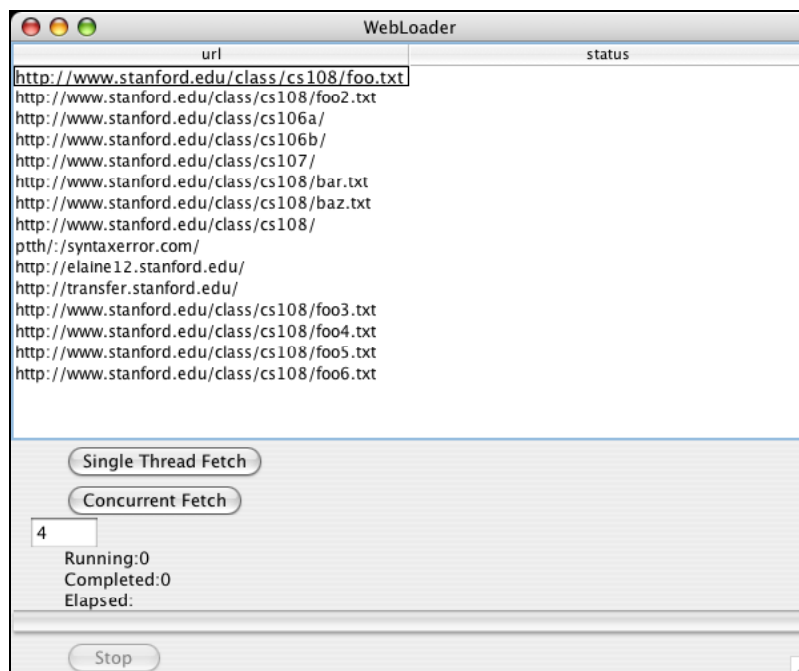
WebLoader

| url | status |
|---|---|
| http://www.stanford.edu/class/cs108/foo.txt | |
| http://www.stanford.edu/class/cs108/foo2.txt | |
| http://www.stanford.edu/class/cs106a/ | |
| http://www.stanford.edu/class/cs106b/ | |
| http://www.stanford.edu/class/cs107/ | |
| http://www.stanford.edu/class/cs108/bar.txt | |
| http://www.stanford.edu/class/cs108/baz.txt | |
| http://www.stanford.edu/class/cs108/ | |
| ptth/:/syntaxerror.com/ | |
| http://elaine12.stanford.edu/ | |
| http://transfer.stanford.edu/ | |
| http://www.stanford.edu/class/cs108/foo3.txt | |
| http://www.stanford.edu/class/cs108/foo4.txt | |
| http://www.stanford.edu/class/cs108/foo5.txt | |
| http://www.stanford.edu/class/cs108/foo6.txt | |

Single Thread Fetch

Concurrent Fetch

4

Running:0
Completed:0
Elapsed:

Stop